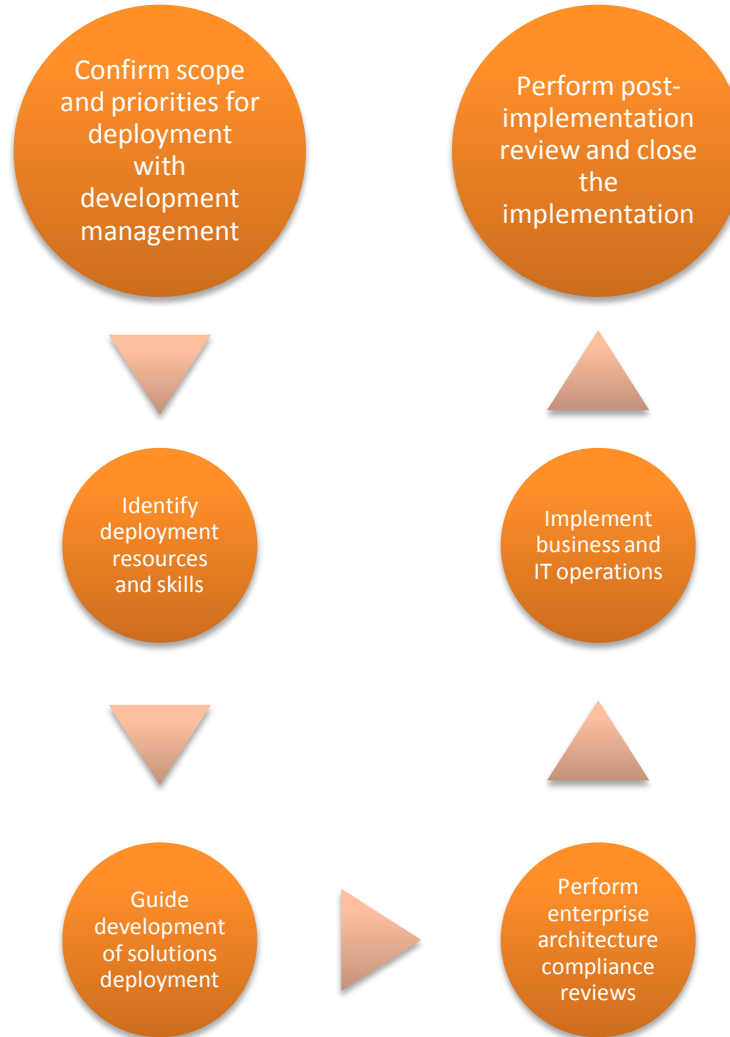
Confirm scope and priorities for deployment with development management

Identify deployment resources and skills

Guide development of solutions deployment

Perform enterprise architecture compliance reviews

Implement business and IT operations

Perform post-implementation review and close the implementation